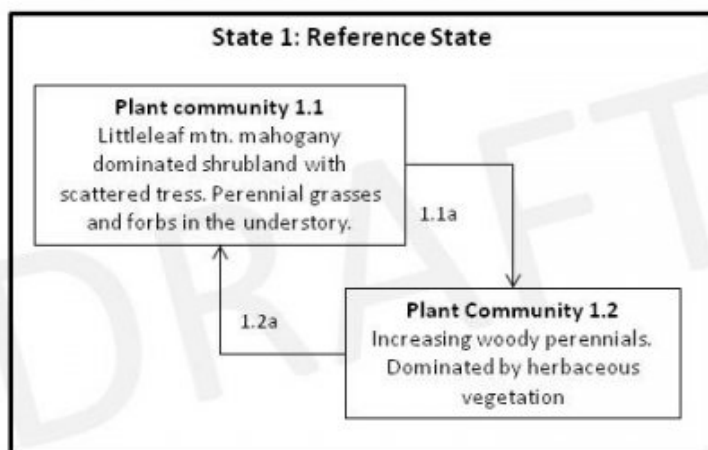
State 1: Reference State

Plant community 1.1
Littleleaf mtn. mahogany dominated shrubland with scattered tress. Perennial grasses and forbs in the understory.

1.1a

Plant Community 1.2
Increasing woody perennials. Dominated by herbaceous vegetation

1.2a

DRAFT